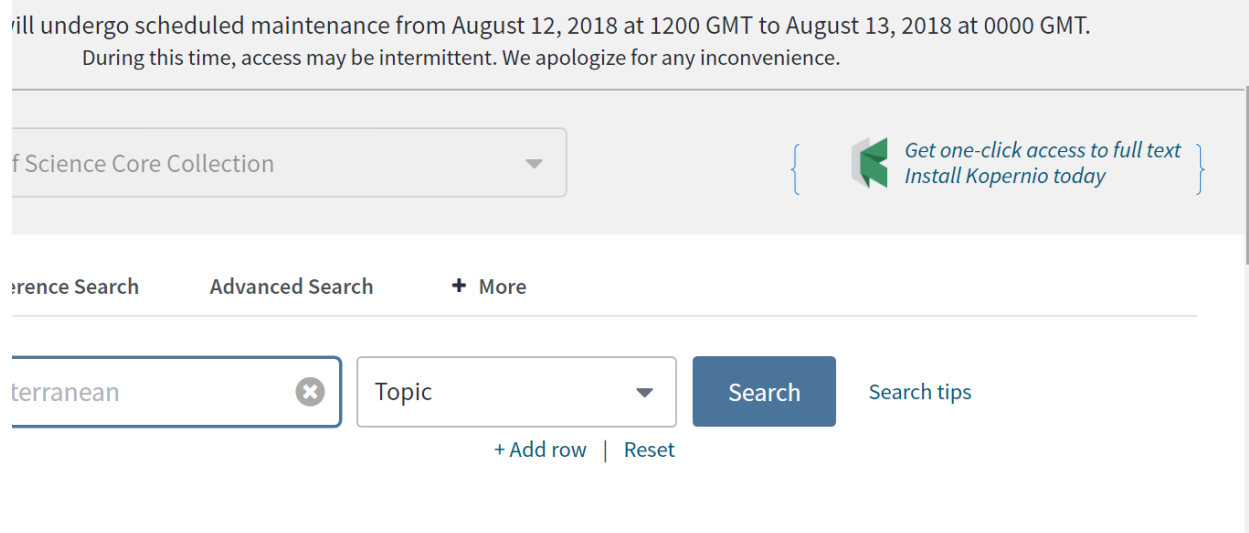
vill undergo scheduled maintenance from August 12, 2018 at 1200 GMT to August 13, 2018 at 0000 GMT.
During this time, access may be intermittent. We apologize for any inconvenience.

f Science Core Collection

Get one-click access to full text
Install Kopernio today

erence Search
Advanced Search
+ More

terranean
Topic
Search
Search tips
+ Add row | Reset